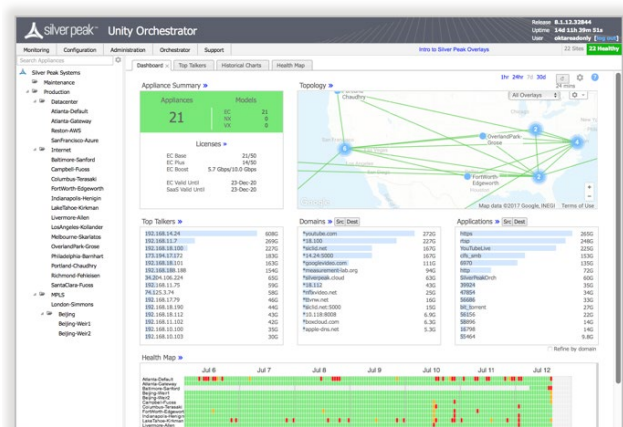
silver peak™ Unity Orchestrator

Release 8.1.12.32844
Uptime 14d 11h 39m 51s
User oktaragdonly [Log Out]

Monitoring Configuration Administration Orchestrator Support

Intro to Silver Peak Overlays

22 Sites 22 Healthy

Search Appliances

Silver Peak Systems
Maintenance
Production
Datacenter
Atlanta-Default
Atlanta-Gateway
Reston-AWS
SanFrancisco-Azure
Internet
Baltimore-Sanford
Campbell-Fuzzo
Columbus-Terasaki
FortWorth-Edgeworth
Indianapolis-Henlign
LakeTahoe-Kirkman
Livermore-Allen
LosAngeles-Kollander
Melbourne-Skarlatos
OverlandPark-Grose
Philadelphia-Barnhart
Portland-Chaudhry
Richmond-Fehlsen
SantaClara-Fuess
MPLS
London-Simmons
Beijing
Beijing-Weir1
Beijing-Weir2

Dashboard Top Talkers Historical Charts Health Map

1hr 24hr 1d 30d 24 mins

Appliance Summary »

Appliances
21

Models
EC 21
VX 0
VX 0

Licenses »
EC Base 21/50
EC Plus 14/50
EC Boost 5.7 Gbps/10.0 Gbps
EC Valid Until 23-Dec-20
SaaS Valid Until 23-Dec-20

Topology »

All Overlays

Chaudhry
OverlandPark-Grose
FortWorth-Edgeworth

Map data ©2017 Google, INEGI Terms of Use

Top Talkers »
192.168.14.24 60G
192.168.11.7 26G
192.168.18.100 22G
173.194.17.173 18G
192.168.18.101 16G
192.168.188.188 15G
34.204.106.224 6G
192.168.11.75 5G
74.125.3.74 5G
192.168.17.79 4G
192.168.18.190 4G
192.168.18.112 4G
192.168.11.102 4G
192.168.11.125 3G
192.168.10.103 3G

Domains » Src Dest
*youtube.com 27G
*18.100 22G
*kickd.net 16G
*14.24:5000 16G
*googlevideo.com 11G
*measurement-lab.org 9G
*silverpeak.cloud 6G
*18.112 4G
*ttlbvideo.net 2G
*bmw.net 1G
*kickd.net:5000 15G
*10.118:8009 6.9G
*fosscloud.com 6.3G
*apple-dns.net 5.3G

Applications » Src Dest
https 36G
rtsp 24G
YouTubeLive 22G
cifs_smb 15G
6970 13G
http 7G
SilverPeakOrch 6G
39924 3G
47854 3G
36886 1G
bit_torrent 2G
56154 2G
59896 1G
56798 1G
35464 9.8G

Refine by domain

Health Map »
Jul 6 Jul 7 Jul 8 Jul 9 Jul 10 Jul 11 Jul 12
Atlanta-Default
Atlanta-Gateway
Baltimore-Sanford
Beijing-Weir1
Beijing-Weir2
Campbell-Fuzzo
Columbus-Terasaki
FortWorth-Edgeworth
Indianapolis-Henlign
LakeTahoe-Kirkman
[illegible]